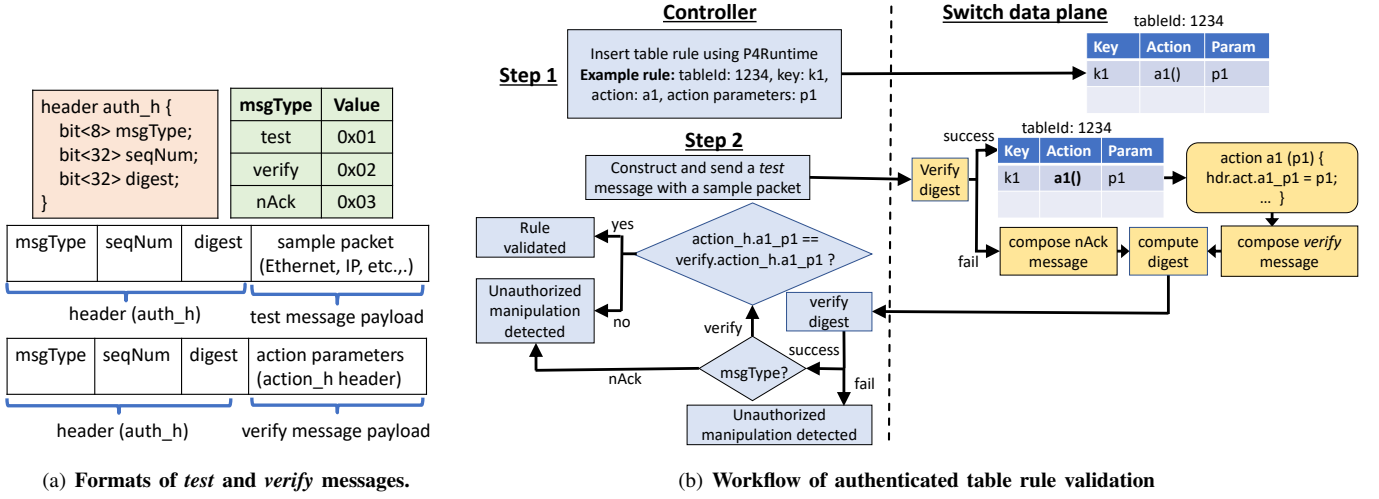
header auth_h {
bit<8> msgType;
bit<32> seqNum;
bit<32> digest;
}

| msgType | Value |
|---|---|
| test | 0x01 |
| verify | 0x02 |
| nAck | 0x03 |

| msgType | seqNum | digest | sample packet (Ethernet, IP, etc.,.) |
|---|---|---|---|

header (auth_h)
test message payload

| msgType | seqNum | digest | action parameters (action_h header) |
|---|---|---|---|

header (auth_h)
verify message payload

(a) Formats of *test* and *verify* messages.

Controller

Switch data plane

Step 1

Insert table rule using P4Runtime
Example rule: tableId: 1234, key: k1, action: a1, action parameters: p1

tableId: 1234

| Key | Action | Param |
|---|---|---|
| k1 | a1() | p1 |
| | | |

Step 2

Construct and send a *test* message with a sample packet

success

tableId: 1234

Verify digest

| Key | Action | Param |
|---|---|---|
| k1 | a1() | p1 |
| | | |

action a1 (p1) {
hdr.act.a1_p1 = p1;
... }

fail

compose nAck message

compute digest

compose *verify* message

Rule validated

yes

action_h.a1_p1 == verify.action_h.a1_p1 ?

Unauthorized manipulation detected

no

verify

verify digest

success

msgType?

nAck

fail

Unauthorized manipulation detected

(b) Workflow of authenticated table rule validation